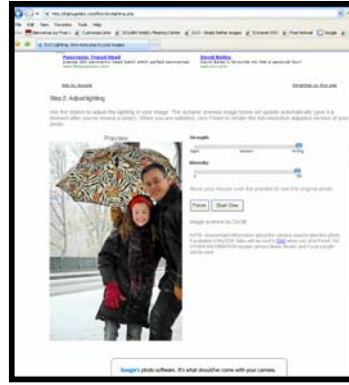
Panoramic Travel Head
Ads by Google
Advertise on this site
Step 2: Adjust lighting
Use the sliders to adjust the lighting in your image. The dynamic preview image below will update automatically (give it a moment after you've moved a slider). When you are satisfied, click Finish to render the full-resolution adjusted version of your photo.
Preview
Strength
Light
Medium
Strong
Intensity
Move your mouse over the preview to see the original photo.
Finish
Start Over
Image scheme by DxO®
Google's photo software. It's what should've come with your camera.